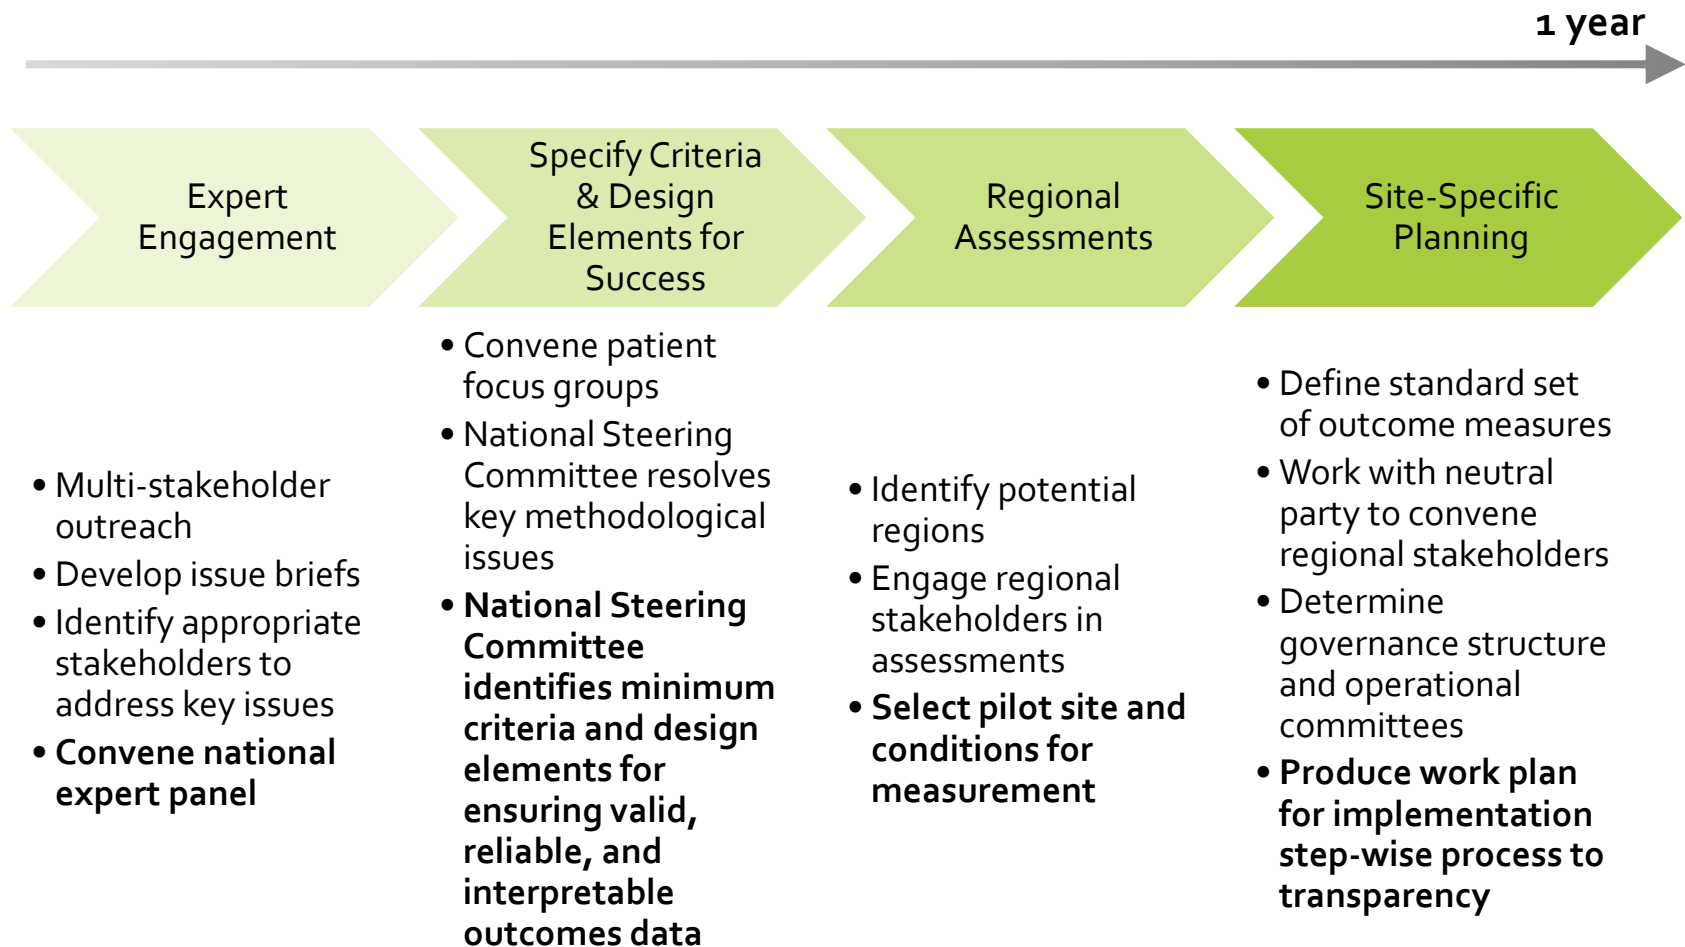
1 year

Expert Engagement

Specify Criteria & Design Elements for Success

Regional Assessments

Site-Specific Planning

• Multi-stakeholder outreach
• Develop issue briefs
• Identify appropriate stakeholders to address key issues
• **Convene national expert panel**

• Convene patient focus groups
• National Steering Committee resolves key methodological issues
• **National Steering Committee identifies minimum criteria and design elements for ensuring valid, reliable, and interpretable outcomes data**

• Identify potential regions
• Engage regional stakeholders in assessments
• **Select pilot site and conditions for measurement**

• Define standard set of outcome measures
• Work with neutral party to convene regional stakeholders
• Determine governance structure and operational committees
• **Produce work plan for implementation step-wise process to transparency**